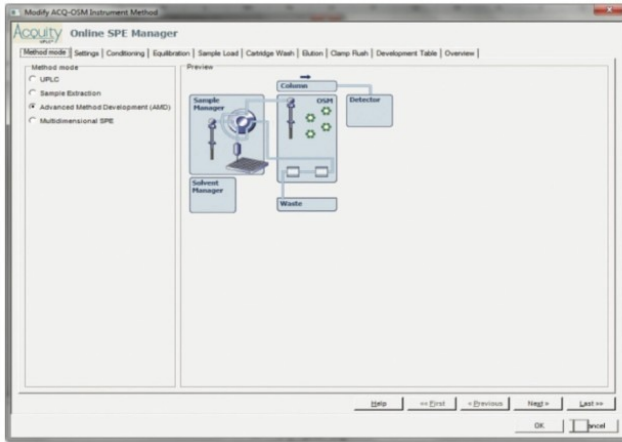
Modify ACQ-OSM Instrument Method

Acquity Online SPE Manager

Method mode | Settings | Conditioning | Equilibration | Sample Load | Cartridge Wash | Elution | Clamp Flush | Development Table | Overview

Method mode
UPLC
Sample Extraction
Advanced Method Development (AMD)
Multidimensional SPE

Preview

Column
Sample Manager
OSM
Detector
Solvent Manager
Waste

Help | << First | < Previous | Next > | Last >>

OK | Cancel